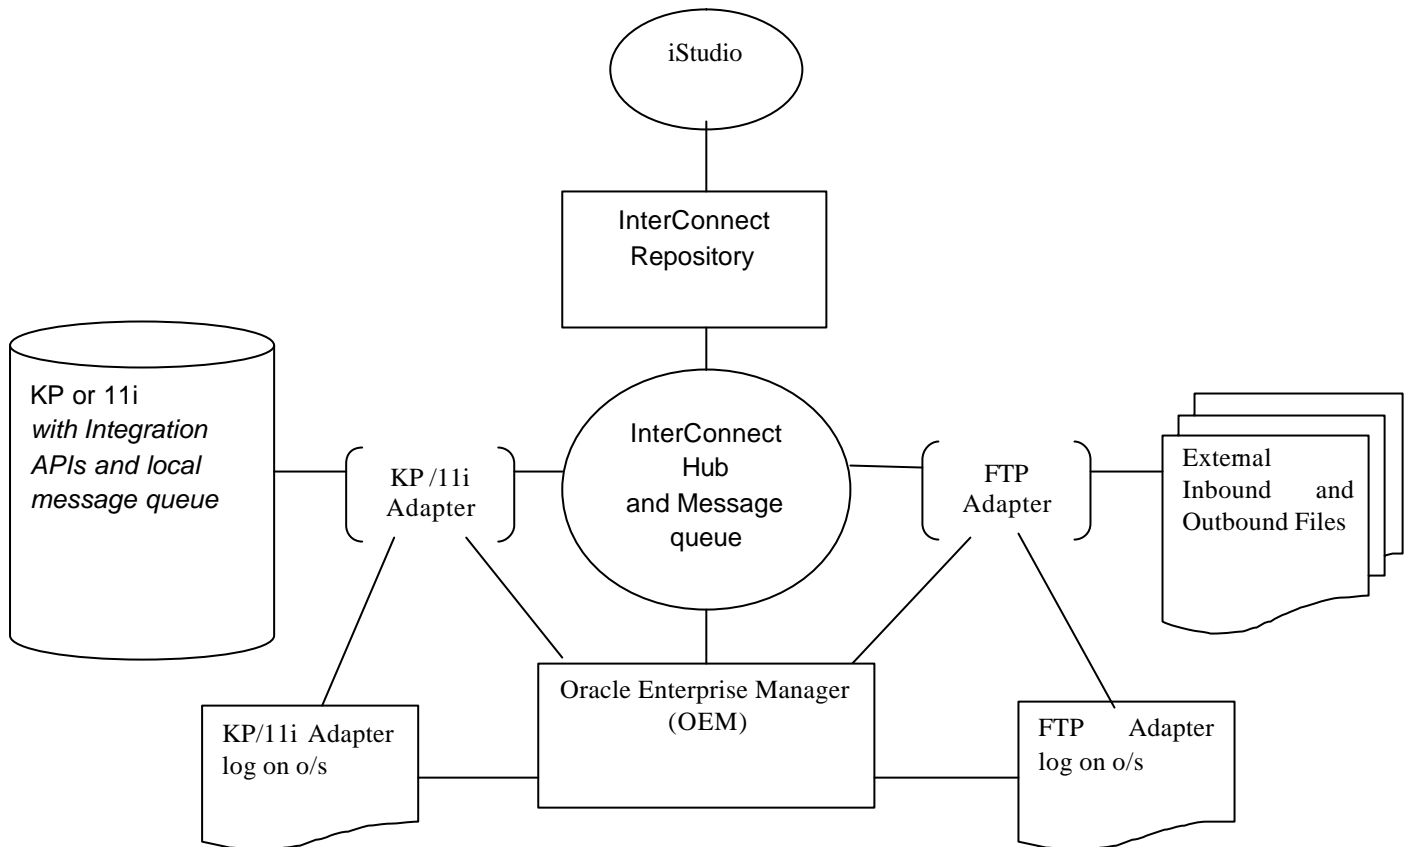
iStudio

InterConnect Repository

KP or 11i
*with Integration APIs and local message queue*

KP /11i Adapter

InterConnect Hub and Message queue

FTP Adapter

External Inbound and Outbound Files

Oracle Enterprise Manager (OEM)

KP/11i Adapter log on o/s

FTP Adapter log on o/s